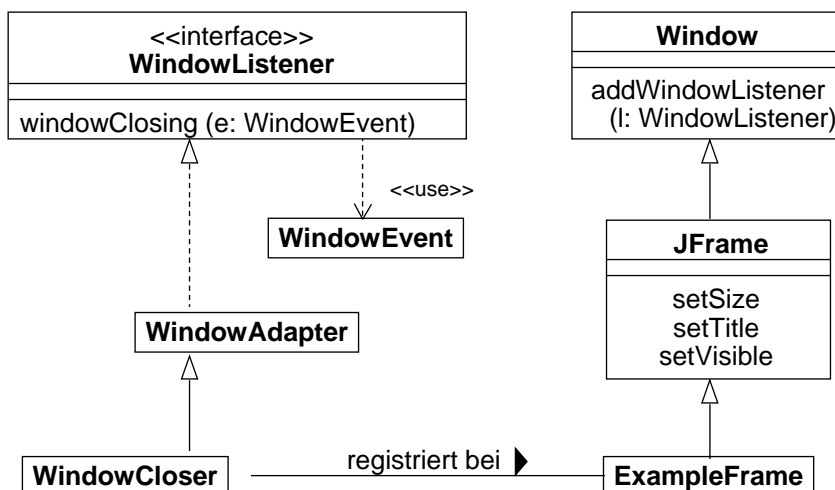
<<interface>>
WindowListener

windowClosing (e: WindowEvent)

<<use>>

WindowEvent

WindowAdapter

WindowCloser

registriert bei

Window

addWindowListener
(l: WindowListener)

JFrame

setSize
setTitle
setVisible

ExampleFrame